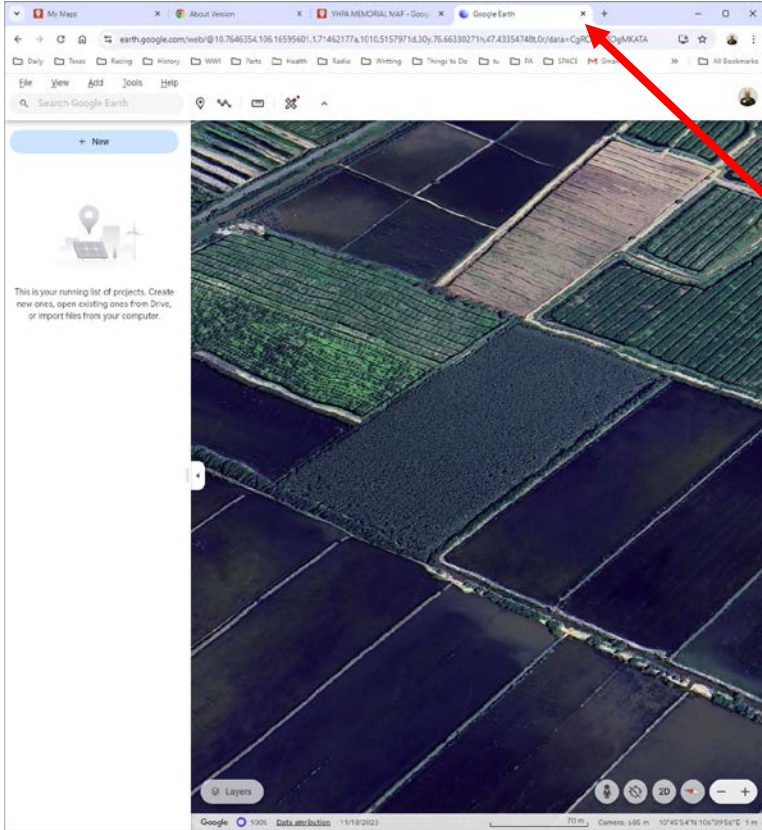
My Maps
About Version
VHPA MEMORIAL MAP - Goog
Google Earth

earth.google.com/web/@10.7646354,106.16595601,1.71462177a,1010.5157971d,30y,76.66330271h,47.43354748t,0r/data=CgR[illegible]OgMKATA

Daily Texas Racing History WWI Parts Health Radio Writing Things to Do tu PA SPACE Sma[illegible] All Bookmarks

File View Add Tools Help

Search Google Earth

+ New

This is your running list of projects. Create new ones, open existing ones from Drive, or import files from your computer.

Layers

2D

Google 100% Data attribution 11/18/2023 70 m Camera: 686 m 10°45'54"N 106°09'56"E 1 m